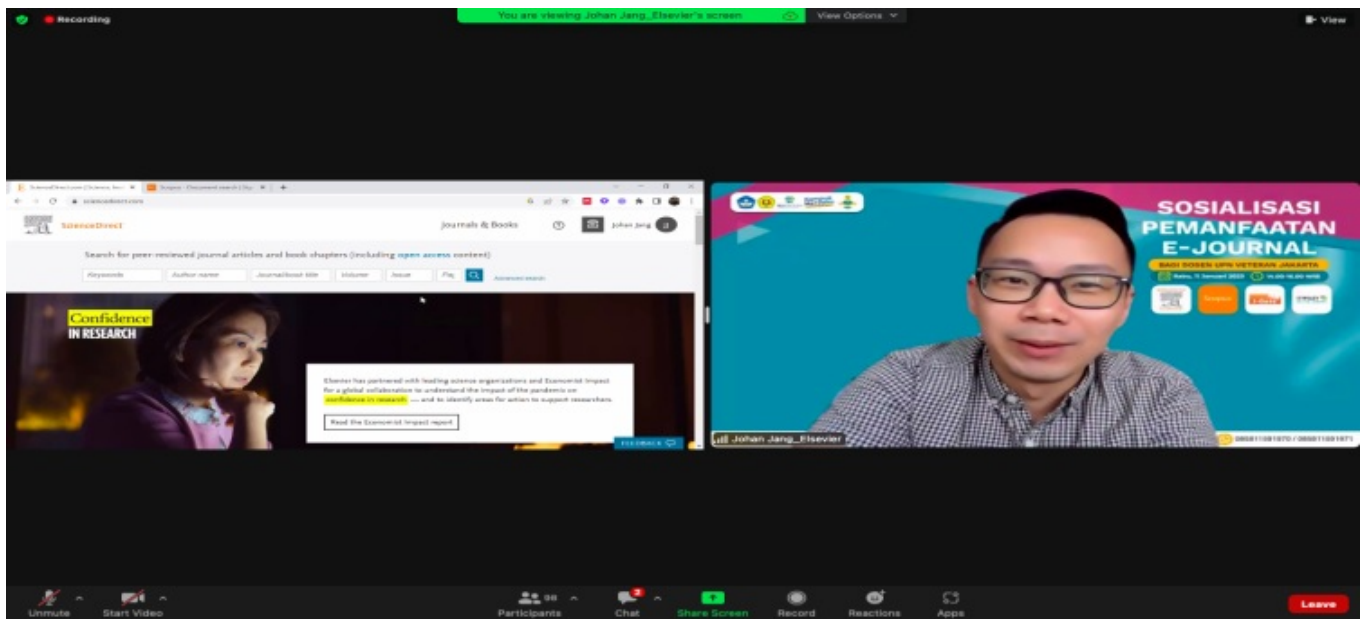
Recording

You are viewing Johan Jang_Elsevier's screen

View Options

View

ScienceDirect

Journals & Books

Johan Jang

Search for peer-reviewed journal articles and book chapters (including open access content)

Keywords

Author name

Journal/book title

Volume

Issue

Pag

Advanced search

Confidence IN RESEARCH

Elsevier has partnered with leading science organizations and Economist Impact for a global collaboration to understand the impact of the pandemic on confidence in research — and to identify areas for action to support researchers.

Read the Economist Impact report

FEEDBACK

SOSIALISASI PEMANFAATAN E-JOURNAL

BAGI DOSEN UPN VETERAN JAKARTA

Scopus

Johan Jang_Elsevier

Unmute

Start Video

Participants

Chat

Share Screen

Record

Reactions

Apps

Leave